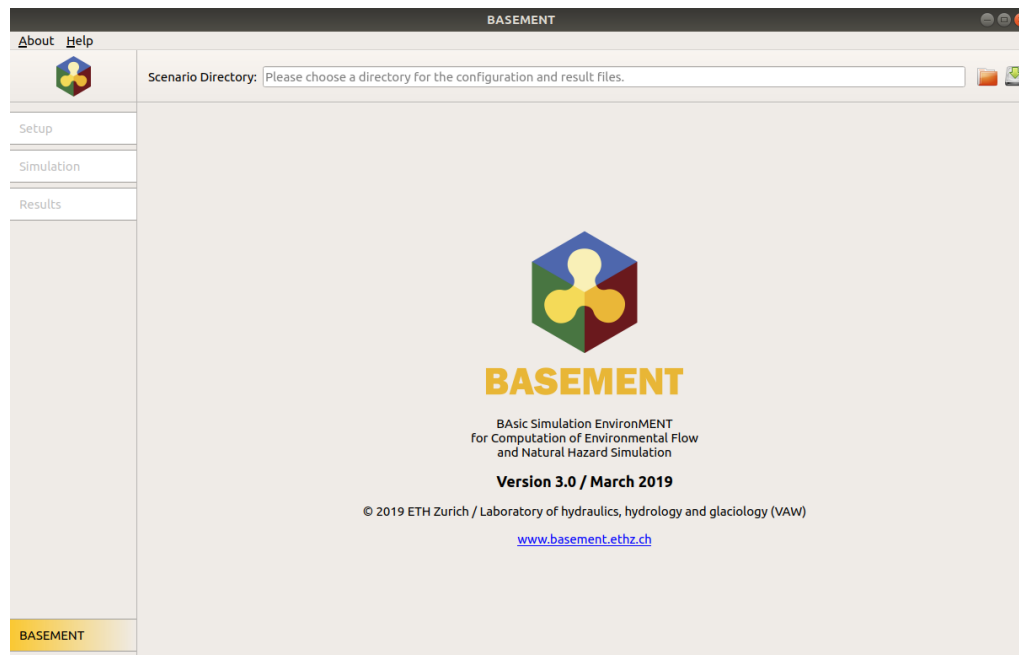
BASEMENT

About Help

Scenario Directory: Please choose a directory for the configuration and result files.

Setup

Simulation

Results

BASEMENT

BAsic Simulation EnvironMENT
for Computation of Environmental Flow
and Natural Hazard Simulation

Version 3.0 / March 2019

© 2019 ETH Zurich / Laboratory of hydraulics, hydrology and glaciology (VAW)

www.basement.ethz.ch

BASEMENT